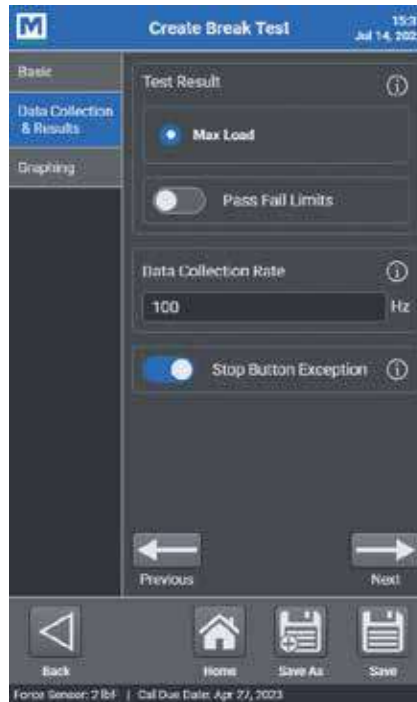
M

Create Break Test

15:3
Jul 14, 202

Basic

Data Collection & Results

Graphing

Test Result

Max Load

Pass Fail Limits

Data Collection Rate

100

Hz

Stop Button Exception

Previous

Next

Back

Home

Save As

Save

Force Sensor: 2 lbf | Cal Due Date: Apr 27, 2023